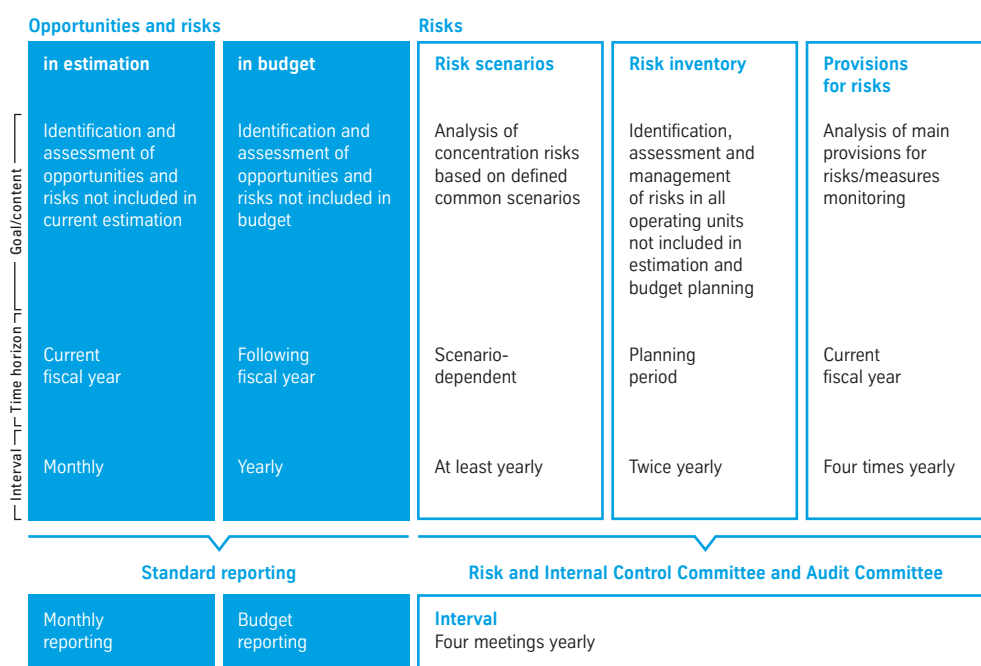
Opportunities and risks

Risks

| | in estimation | in budget | Risk scenarios | Risk inventory | Provisions for risks |
|---|---|---|---|---|---|
| Goal/content | Identification and assessment of opportunities and risks not included in current estimation | Identification and assessment of opportunities and risks not included in budget | Analysis of concentration risks based on defined common scenarios | Identification, assessment and management of risks in all operating units not included in estimation and budget planning | Analysis of main provisions for risks/measures monitoring |
| Time horizon | Current fiscal year | Following fiscal year | Scenario-dependent | Planning period | Current fiscal year |
| Interval | Monthly | Yearly | At least yearly | Twice yearly | Four times yearly |

Standard reporting

Risk and Internal Control Committee and Audit Committee

Monthly reporting

Budget reporting

Interval
Four meetings yearly